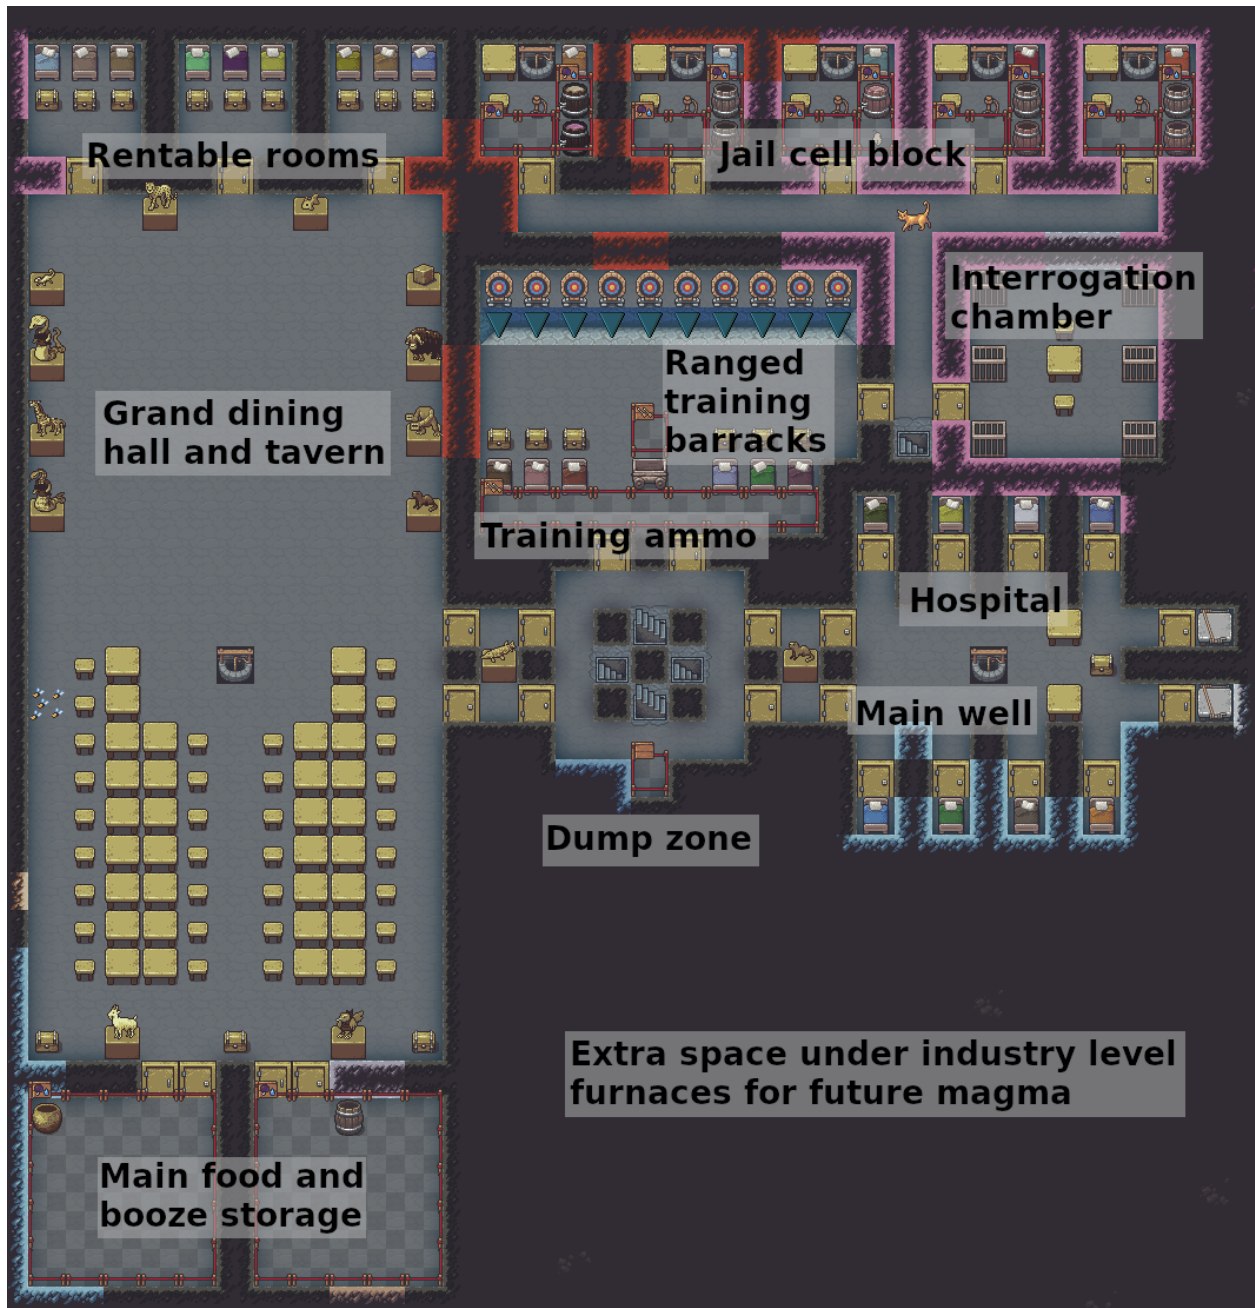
Rentable rooms

Jail cell block

Interrogation chamber

Ranged training barracks

Grand dining hall and tavern

Training ammo

Hospital

Main well

Dump zone

Extra space under industry level furnaces for future magma

Main food and booze storage